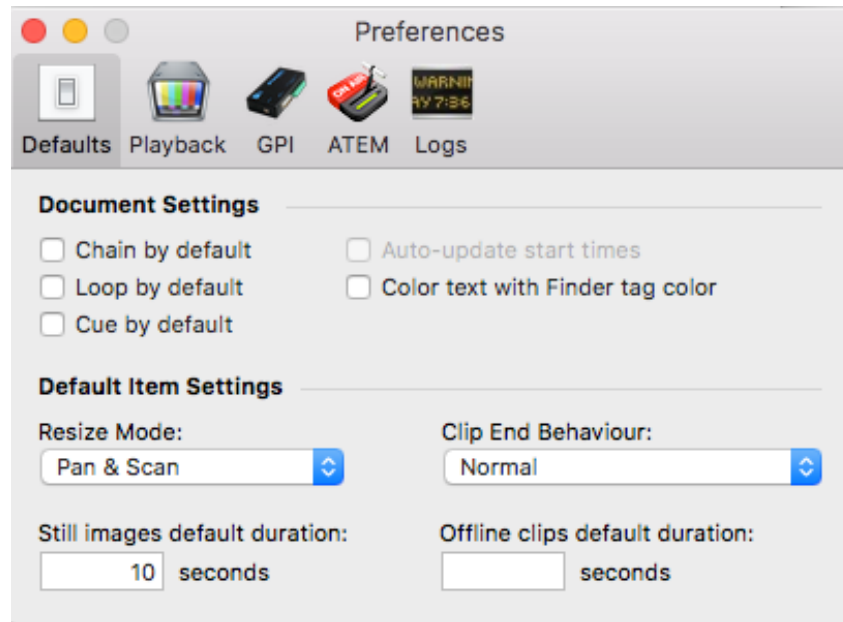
Preferences

Defaults Playback GPI ATEM Logs

ON AIR

WARNIN
AY 7:36

Document Settings

Chain by default
Loop by default
Cue by default

Auto-update start times
Color text with Finder tag color

Default Item Settings

Resize Mode:
Pan & Scan

Clip End Behaviour:
Normal

Still images default duration:
10 seconds

Offline clips default duration:
seconds